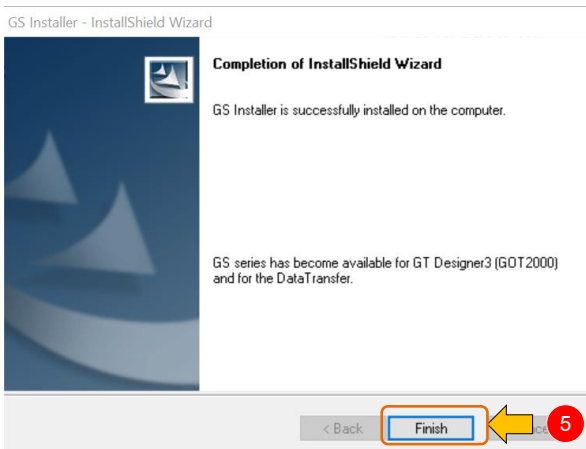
GS Installer - InstallShield Wizard

Completion of InstallShield Wizard

GS Installer is successfully installed on the computer.

GS series has become available for GT Designer3 (GOT2000) and for the DataTransfer.

< Back

Finish

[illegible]

5